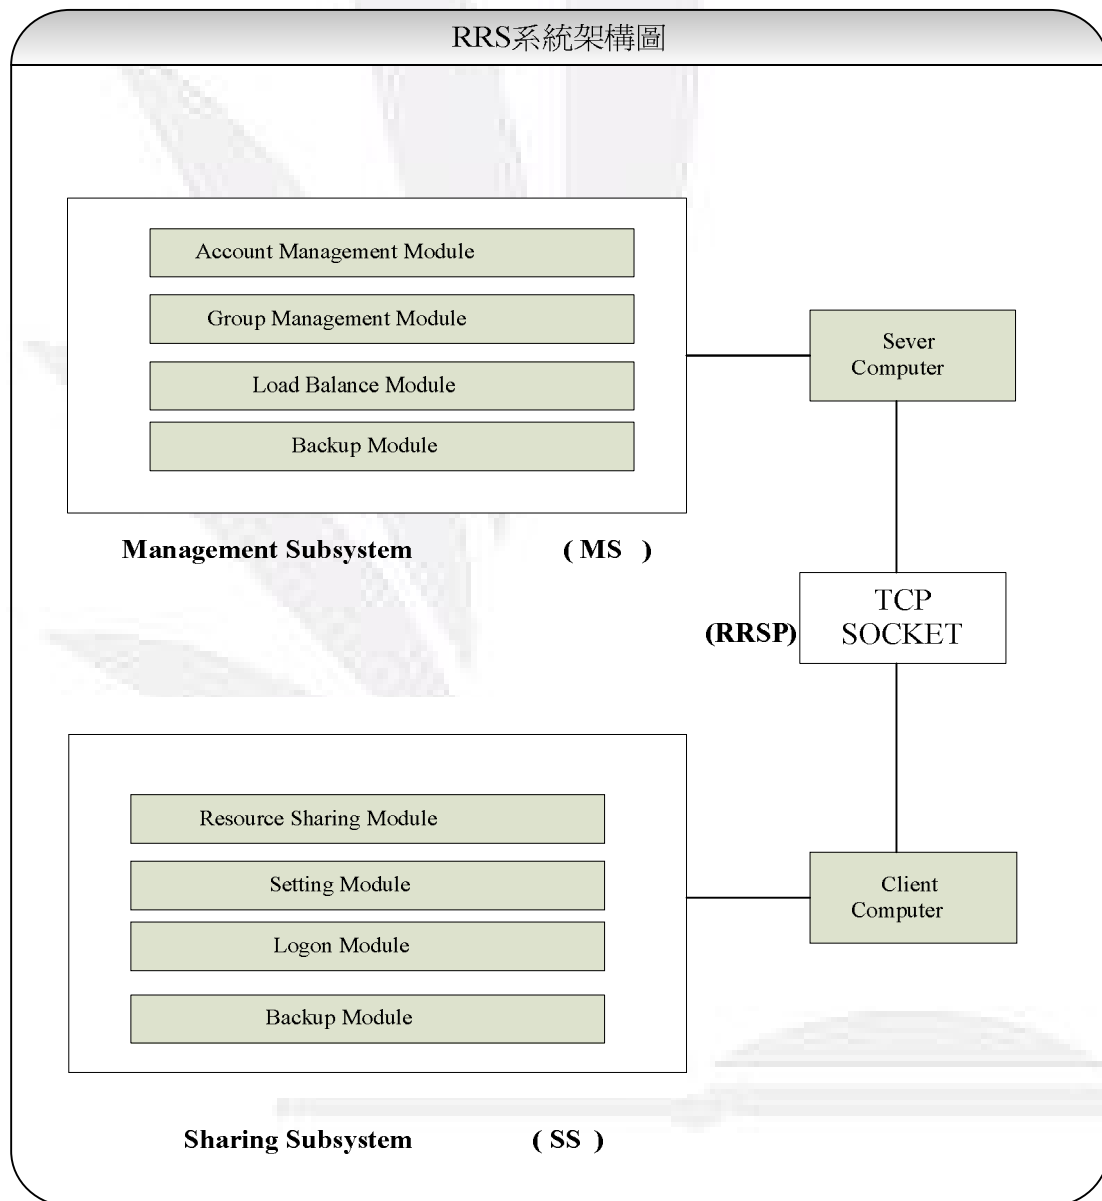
RRS系統架構圖

Account Management Module

Group Management Module

Load Balance Module

Backup Module

Management Subsystem (MS )

Sever Computer

TCP SOCKET

(RRSP)

Resource Sharing Module

Setting Module

Logon Module

Backup Module

Client Computer

Sharing Subsystem (SS )